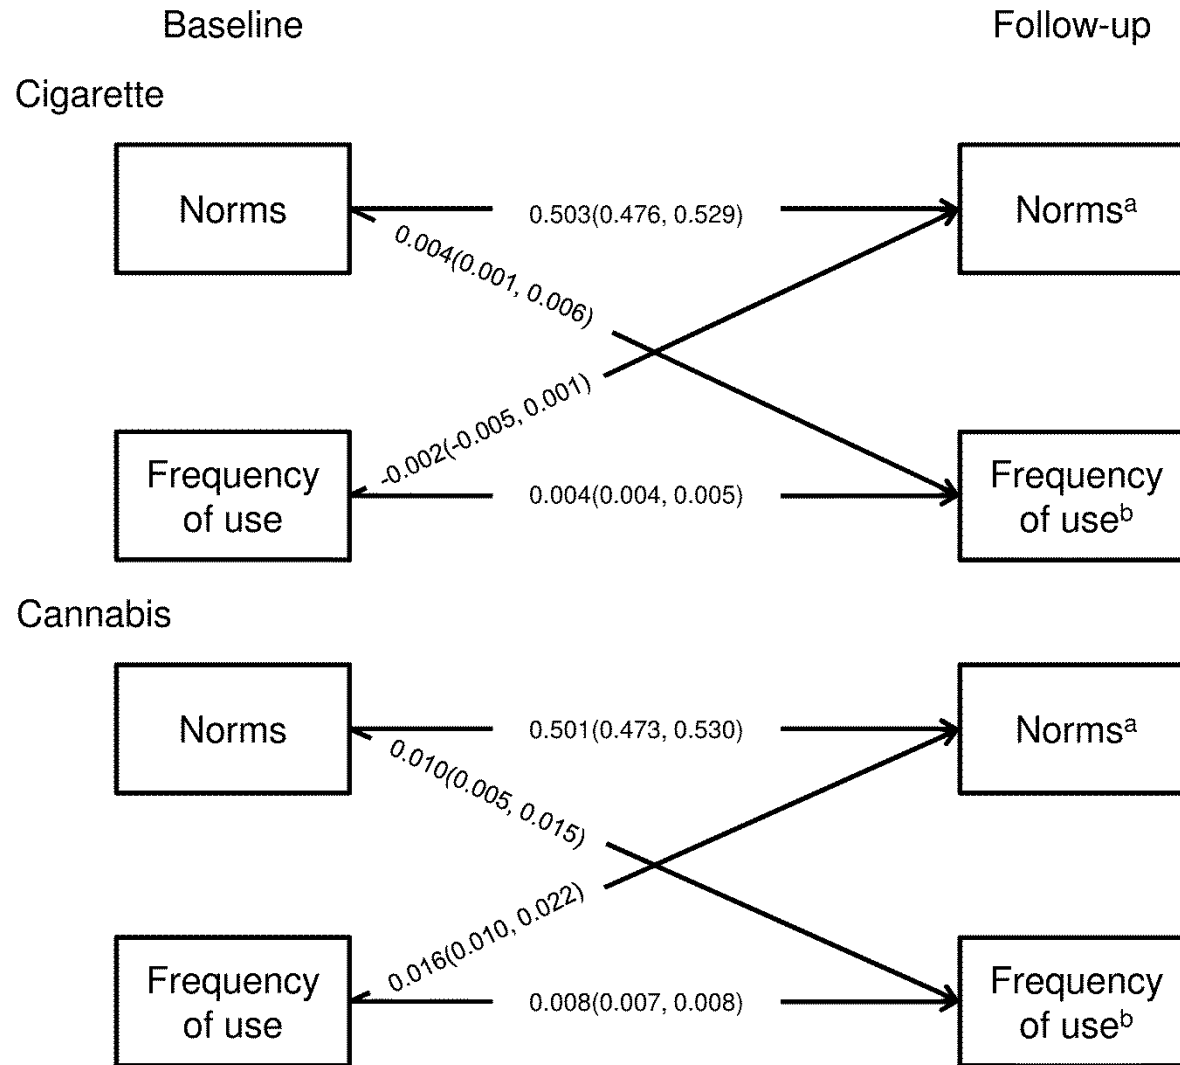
Baseline

Follow-up

Cigarette

Norms

0.503(0.476, 0.529)

Norms$^a$

0.004(0.001, 0.006)

-0.002(-0.005, 0.001)

Frequency of use

0.004(0.004, 0.005)

Frequency of use$^b$

Cannabis

Norms

0.501(0.473, 0.530)

Norms$^a$

0.010(0.005, 0.015)

0.016(0.010, 0.022)

Frequency of use

0.008(0.007, 0.008)

Frequency of use$^b$